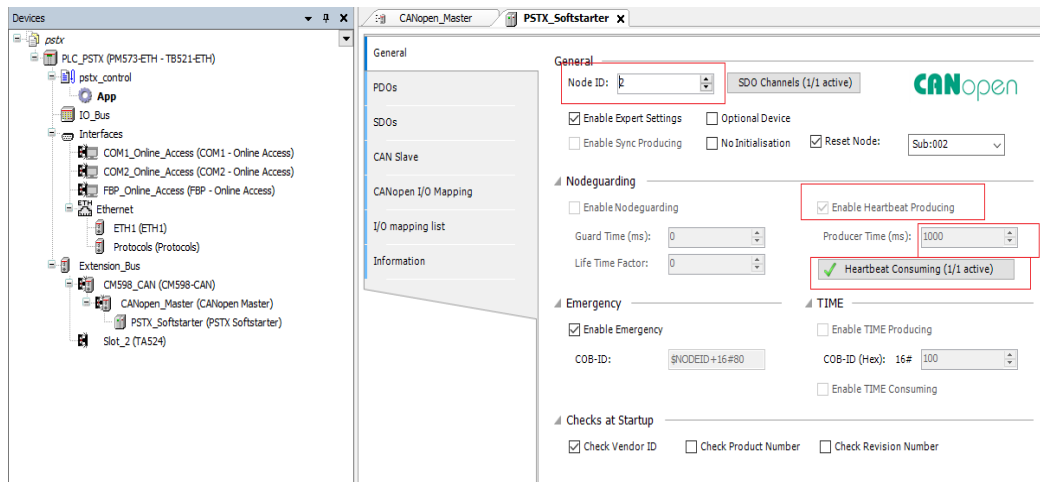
Devices

pstx
PLC_PSTX (PM573-ETH - TB521-ETH)
pstx_control
App
IO_Bus
Interfaces
COM1_Online_Access (COM1 - Online Access)
COM2_Online_Access (COM2 - Online Access)
FBP_Online_Access (FBP - Online Access)
Ethernet
ETH1 (ETH1)
Protocols (Protocols)
Extension_Bus
CM598_CAN (CM598-CAN)
CANopen_Master (CANopen Master)
PSTX_Softstarter (PSTX Softstarter)
Slot_2 (TA524)

CANopen_Master
PSTX_Softstarter

General
PDOs
SDOs
CAN Slave
CANopen I/O Mapping
I/O mapping list
Information

General
Node ID: 2
SDO Channels (1/1 active)
CANopen
Enable Expert Settings
Optional Device
Enable Sync Producing
No Initialisation
Reset Node:
Sub:002

Nodeguarding
Enable Nodeguarding
Guard Time (ms): 0
Life Time Factor: 0
Enable Heartbeat Producing
Producer Time (ms): 1000
Heartbeat Consuming (1/1 active)

Emergency
Enable Emergency
COB-ID: $NODEID+16#80

TIME
Enable TIME Producing
COB-ID (Hex): 16# 100
Enable TIME Consuming

Checks at Startup
Check Vendor ID
Check Product Number
Check Revision Number